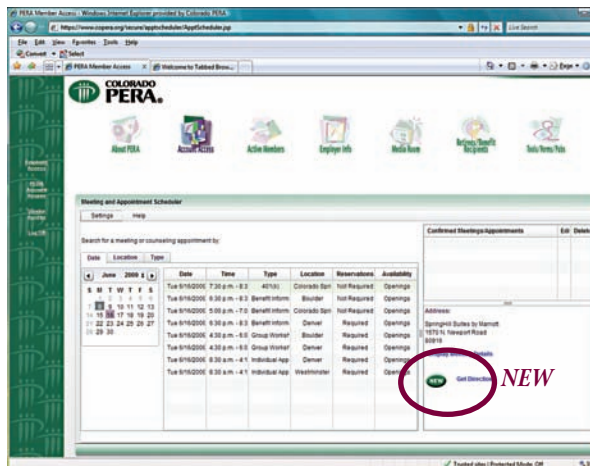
PERA Member Access - Windows Internet Explorer provided by Colorado PERA
https://www.copera.org/secure/apptscheduler/AppScheduler.jsp
Live Search
File Edit View Favorites Tools Help
Convert Select
PERA Member Access | Welcome to Tabbed Brow...
Page Tools

COLORADO PERA

About PERA
Account Access
Active Members
Employer Info
Media Room
Retirees/Benefit Recipients
Tools/Forms/Pubs

Meeting and Appointment Scheduler
Settings Help

Search for a meeting or counseling appointment by:
Date Location Type

June 2008

| S | M | T | W | T | F | S |
|---|---|---|---|---|---|---|
| 1 | 2 | 3 | 4 | 5 | 6 | 7 |
| 8 | 9 | 10 | 11 | 12 | 13 | 14 |
| 15 | 16 | 17 | 18 | 19 | 20 | 21 |
| 22 | 23 | 24 | 25 | 26 | 27 | 28 |
| 29 | 30 | | | | | |

| Date | Time | Type | Location | Reservations | Availability |
|---|---|---|---|---|---|
| Tue 6/16/2008 | 7:30 p.m. - 8:3 | 401(k) | Colorado Spri | Not Required | Openings |
| Tue 6/16/2008 | 6:30 p.m. - 8:3 | Benefit Inform | Boulder | Not Required | Openings |
| Tue 6/16/2008 | 5:00 p.m. - 7:0 | Benefit Inform | Colorado Spri | Not Required | Openings |
| Tue 6/16/2008 | 6:30 p.m. - 8:3 | Benefit Inform | Denver | Required | Openings |
| Tue 6/16/2008 | 4:30 p.m. - 6:0 | Group Worksh | Boulder | Required | Openings |
| Tue 6/16/2008 | 4:30 p.m. - 6:0 | Group Worksh | Denver | Required | Openings |
| Tue 6/16/2008 | 6:30 a.m. - 4:1 | Individual App | Denver | Required | Openings |
| Tue 6/16/2008 | 6:30 a.m. - 4:1 | Individual App | Westminster | Required | Openings |

Confirmed Meetings/Appointments | Edit | Delete

Address:
SpringHill Suites by Marriott
1570 N. Newport Road
80916

Display Meeting Details

NEW Get Directions

NEW

Trusted sites | Protected Mode: Off